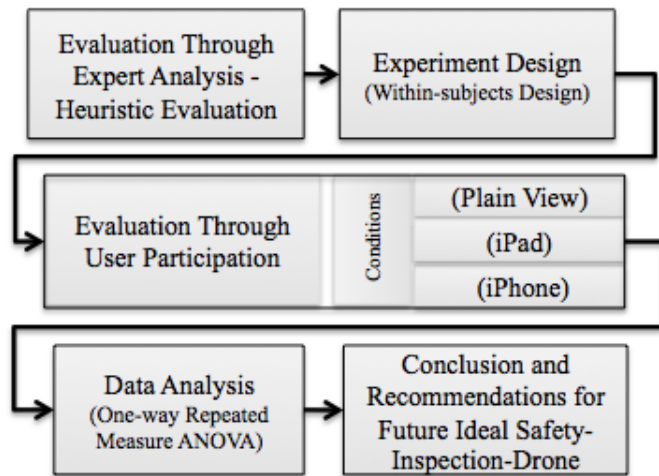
Evaluation Through Expert Analysis - Heuristic Evaluation

Experiment Design (Within-subjects Design)

Evaluation Through User Participation

Conditions

(Plain View)

(iPad)

(iPhone)

Data Analysis (One-way Repeated Measure ANOVA)

Conclusion and Recommendations for Future Ideal Safety-Inspection-Drone